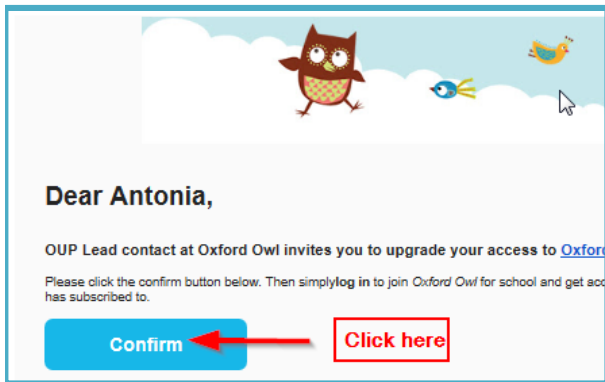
Dear Antonia,

OUP Lead contact at Oxford Owl invites you to upgrade your access to Oxfor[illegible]

Please click the confirm button below. Then simplylog in to join Oxford Owl for school and get acc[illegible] has subscribed to.

Confirm

Click here